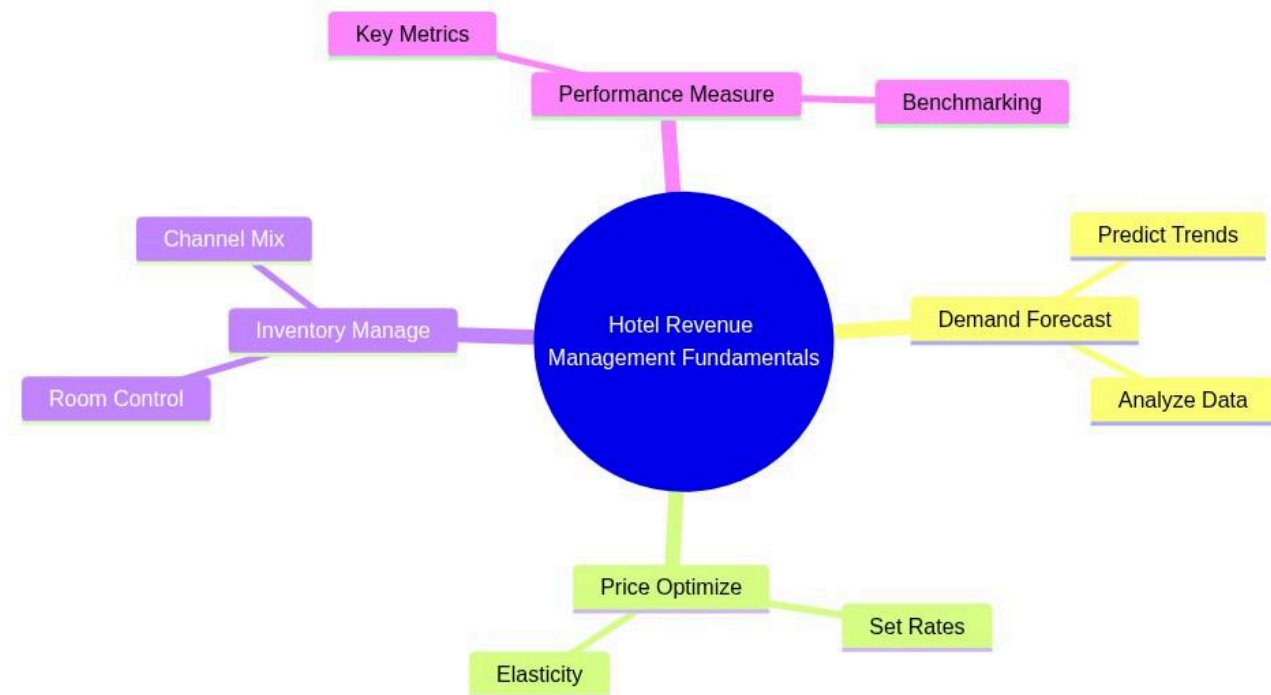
Key Metrics

Performance Measure

Benchmarking

Channel Mix

Inventory Manage

Room Control

Hotel Revenue Management Fundamentals

Predict Trends

Demand Forecast

Analyze Data

Price Optimize

Set Rates

Elasticity